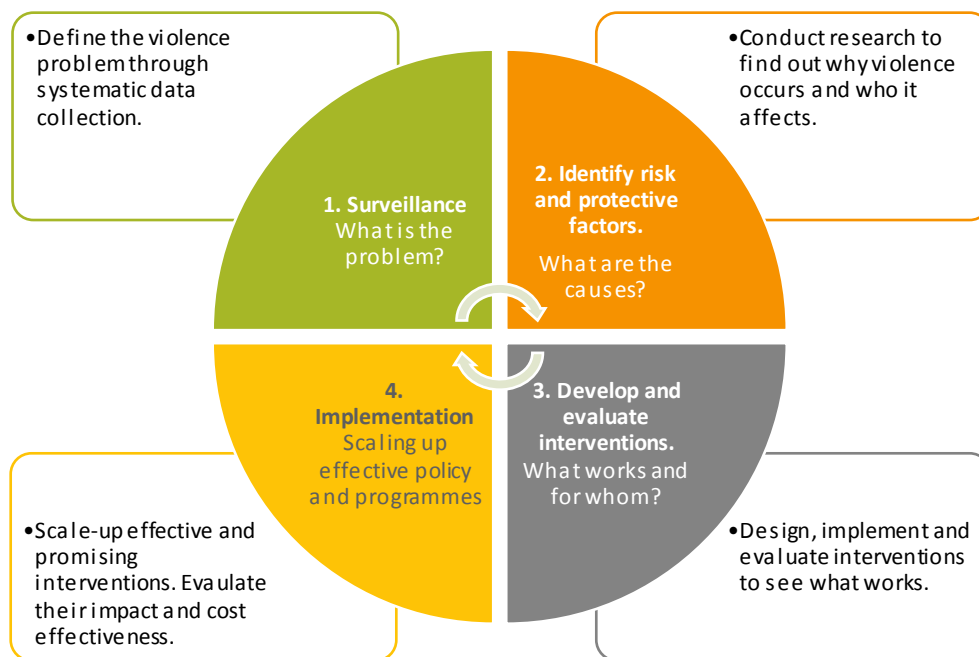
•Define the violence problem through systematic data collection.

•Conduct research to find out why violence occurs and who it affects.

1. Surveillance
What is the problem?

2. Identify risk and protective factors.
What are the causes?

4. Implementation
Scaling up effective policy and programmes

3. Develop and evaluate interventions.
What works and for whom?

•Scale-up effective and promising interventions. Evaluate their impact and cost effectiveness.

•Design, implement and evaluate interventions to see what works.